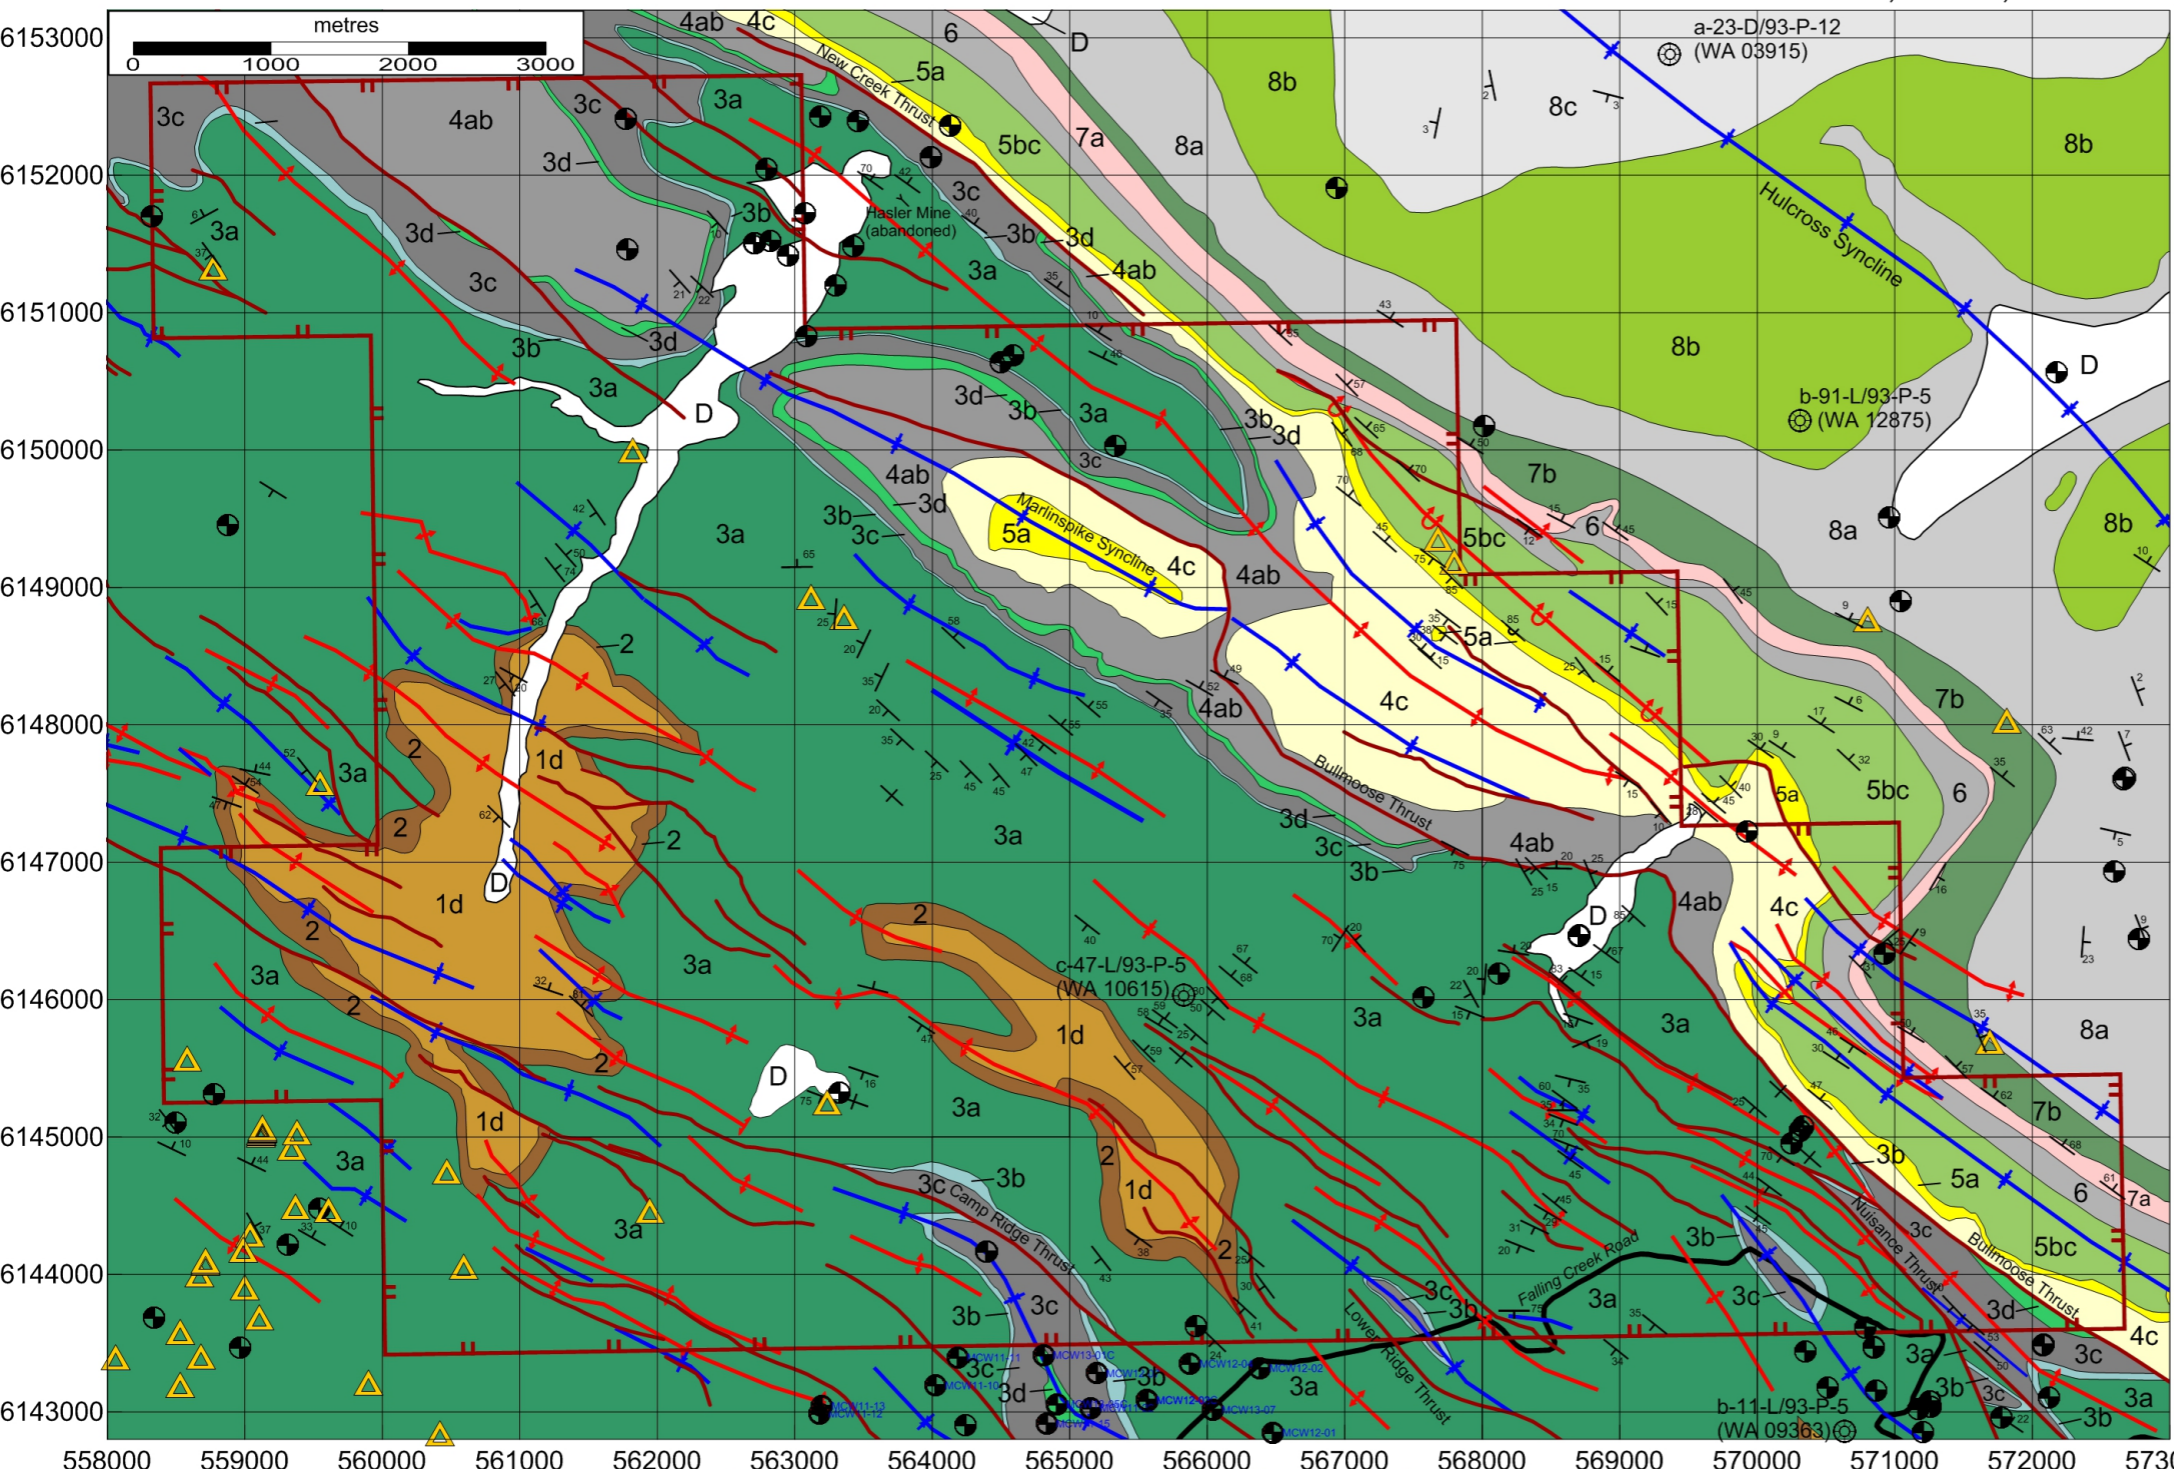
metres
0 1000 2000 3000

6153000
6152000
6151000
6150000
6149000
6148000
6147000
6146000
6145000
6144000
6143000

558000 559000 560000 561000 562000 563000 564000 565000 566000 567000 568000 569000 570000 571000 572000 573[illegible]

4ab 4c 6 D
New Creek Thrust
5a 5bc 7a 8a 8b 8c
a-23-D/93-P-12
(WA 03915)
Hulcross Syncline
3c 4ab 3c 3a 3d 3b 3d 3c 3b 3d 4ab 3a
Hasler Mine
(abandoned)
3b 3d 3a 3b 3a D
b-91-L/93-P-5
(WA 12875)
3d 3b 3a 3b 3d 3c 4ab 3d 3b 3c 3a
Marlinspike Syncline
5a 4c 4ab 5bc 6 7b 8a 8b D
5a 2 4ab 4c 3a 2 1d 2 3a 5a 5bc 6 7b
Bullmoose Thrust
3d 3c 3b 4ab 2 D 1d 2 3a 4ab 4c D
c-47-L/93-P-5
(WA 10615)
3a 2 1d 3a 3a 8a 2 D 1d 3a 3a 3a 7b
3b 3c
Camp Ridge Thrust
2 1d 3b 5a 6 7a 3a 2
Falling Creek Road
3b 3c 3a 3b 3c 3c 5bc
Nuisance Thrust
Bullmoose Thrust
3d 4c 3b 3c
Lower Ridge Thrust
3c 3d 3a 3c 3a 3b 3c 3b 3a
b-11-L/93-P-5
(WA 09363)
MCW11-11 MCW11-10 MCW11-13 MCW11-12 MCW13-01C MCW12-04 MCW12-02 MCW13-07 MCW12-01